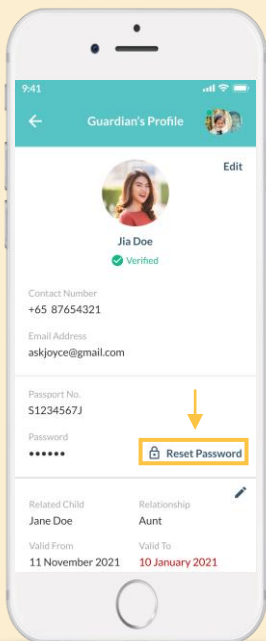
9:41

Guardian's Profile

Edit

Jia Doe

Verified

Contact Number
+65 87654321

Email Address
askjoyce@gmail.com

Passport No.
S1234567J

Password
••••••

Reset Password

Related Child
Jane Doe

Relationship
Aunt

Valid From
11 November 2021

Valid To
10 January 2021